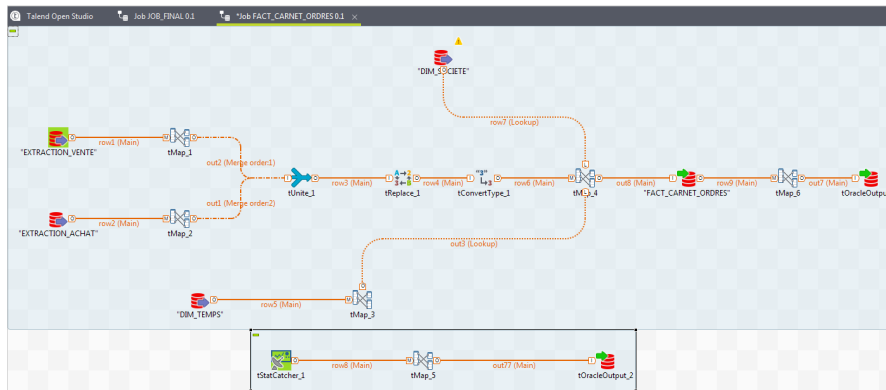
Talend Open Studio
Job JOB_FINAL 0.1
*Job FACT_CARNET_ORDRES 0.1

"DIM_SOCIETE"
row7 (Lookup)
"EXTRACTION_VENTE"
row1 (Main)
tMap_1
out2 (Merge order:1)
tUnite_1
row3 (Main)
tReplace_1
row4 (Main)
tConvertType_1
row6 (Main)
tMap_4
out8 (Main)
"FACT_CARNET_ORDRES"
row9 (Main)
tMap_6
out7 (Main)
tOracleOutput
"EXTRACTION_ACHAT"
row2 (Main)
tMap_2
out1 (Merge order:2)
out3 (Lookup)
"DIM_TEMPS"
row5 (Main)
tMap_3
tStatCatcher_1
row8 (Main)
tMap_5
out77 (Main)
tOracleOutput_2